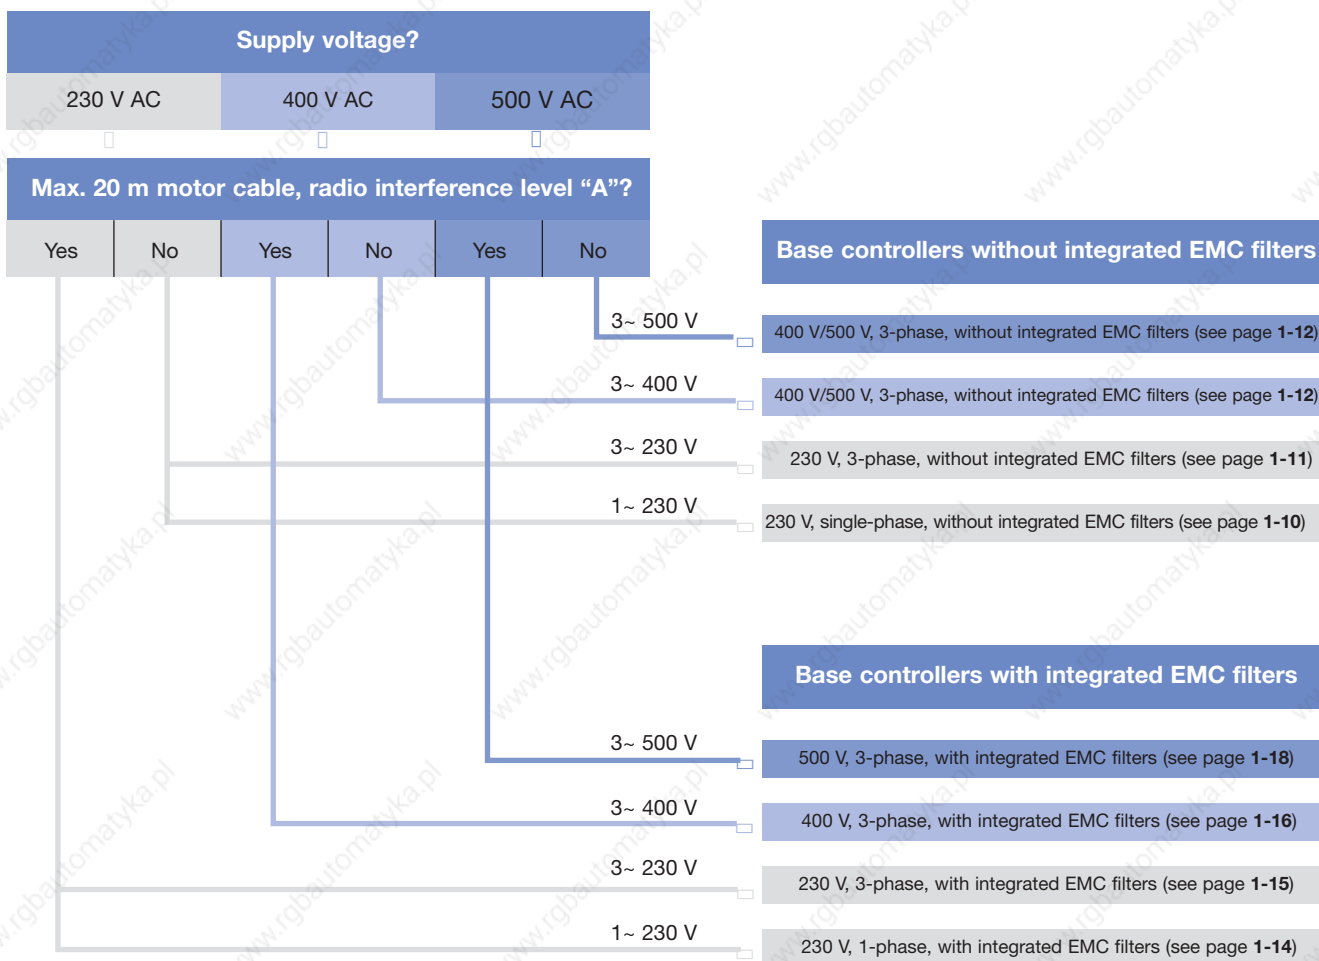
Supply voltage?

| 230 V AC | 400 V AC | 500 V AC |
|---|---|---|

Max. 20 m motor cable, radio interference level “A”?

| Yes | No | Yes | No | Yes | No |
|---|---|---|---|---|---|

Base controllers without integrated EMC filters

3~ 500 V
400 V/500 V, 3-phase, without integrated EMC filters (see page **1-12**)

3~ 400 V
400 V/500 V, 3-phase, without integrated EMC filters (see page **1-12**)

3~ 230 V
230 V, 3-phase, without integrated EMC filters (see page **1-11**)

1~ 230 V
230 V, single-phase, without integrated EMC filters (see page **1-10**)

Base controllers with integrated EMC filters

3~ 500 V
500 V, 3-phase, with integrated EMC filters (see page **1-18**)

3~ 400 V
400 V, 3-phase, with integrated EMC filters (see page **1-16**)

3~ 230 V
230 V, 3-phase, with integrated EMC filters (see page **1-15**)

1~ 230 V
230 V, 1-phase, with integrated EMC filters (see page **1-14**)

www.rgbautomatyka.pl